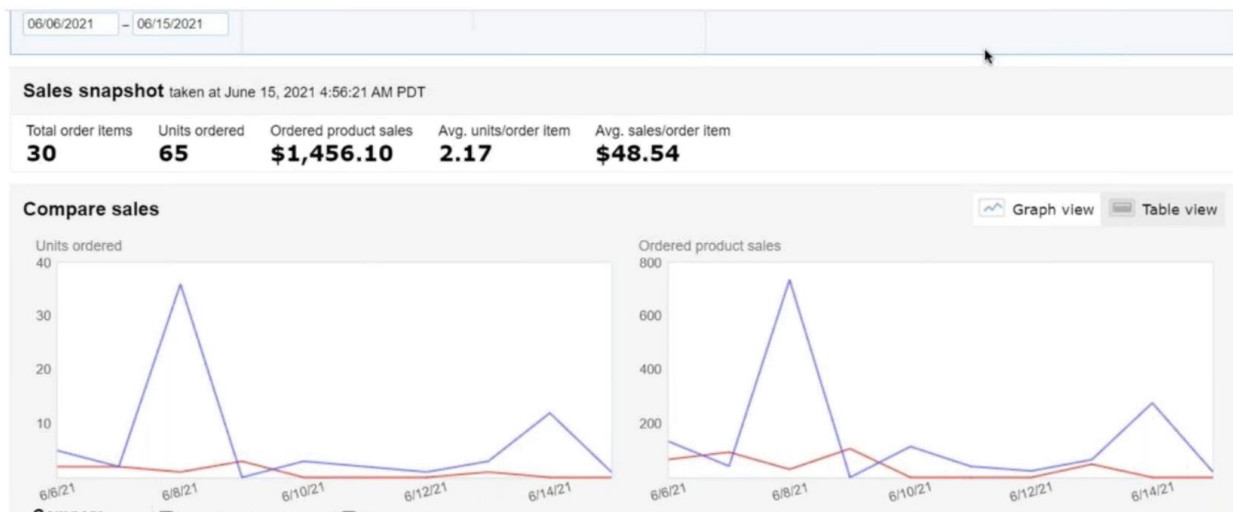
06/06/2021 – 06/15/2021

Sales snapshot taken at June 15, 2021 4:56:21 AM PDT

| Total order items | Units ordered | Ordered product sales | Avg. units/order item | Avg. sales/order item |
|---|---|---|---|---|
| 30 | 65 | $1,456.10 | 2.17 | $48.54 |

Compare sales

Graph view Table view

Units ordered
40
30
20
10
6/6/21 6/8/21 6/10/21 6/12/21 6/14/21

Ordered product sales
800
600
400
200
6/6/21 6/8/21 6/10/21 6/12/21 6/14/21

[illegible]